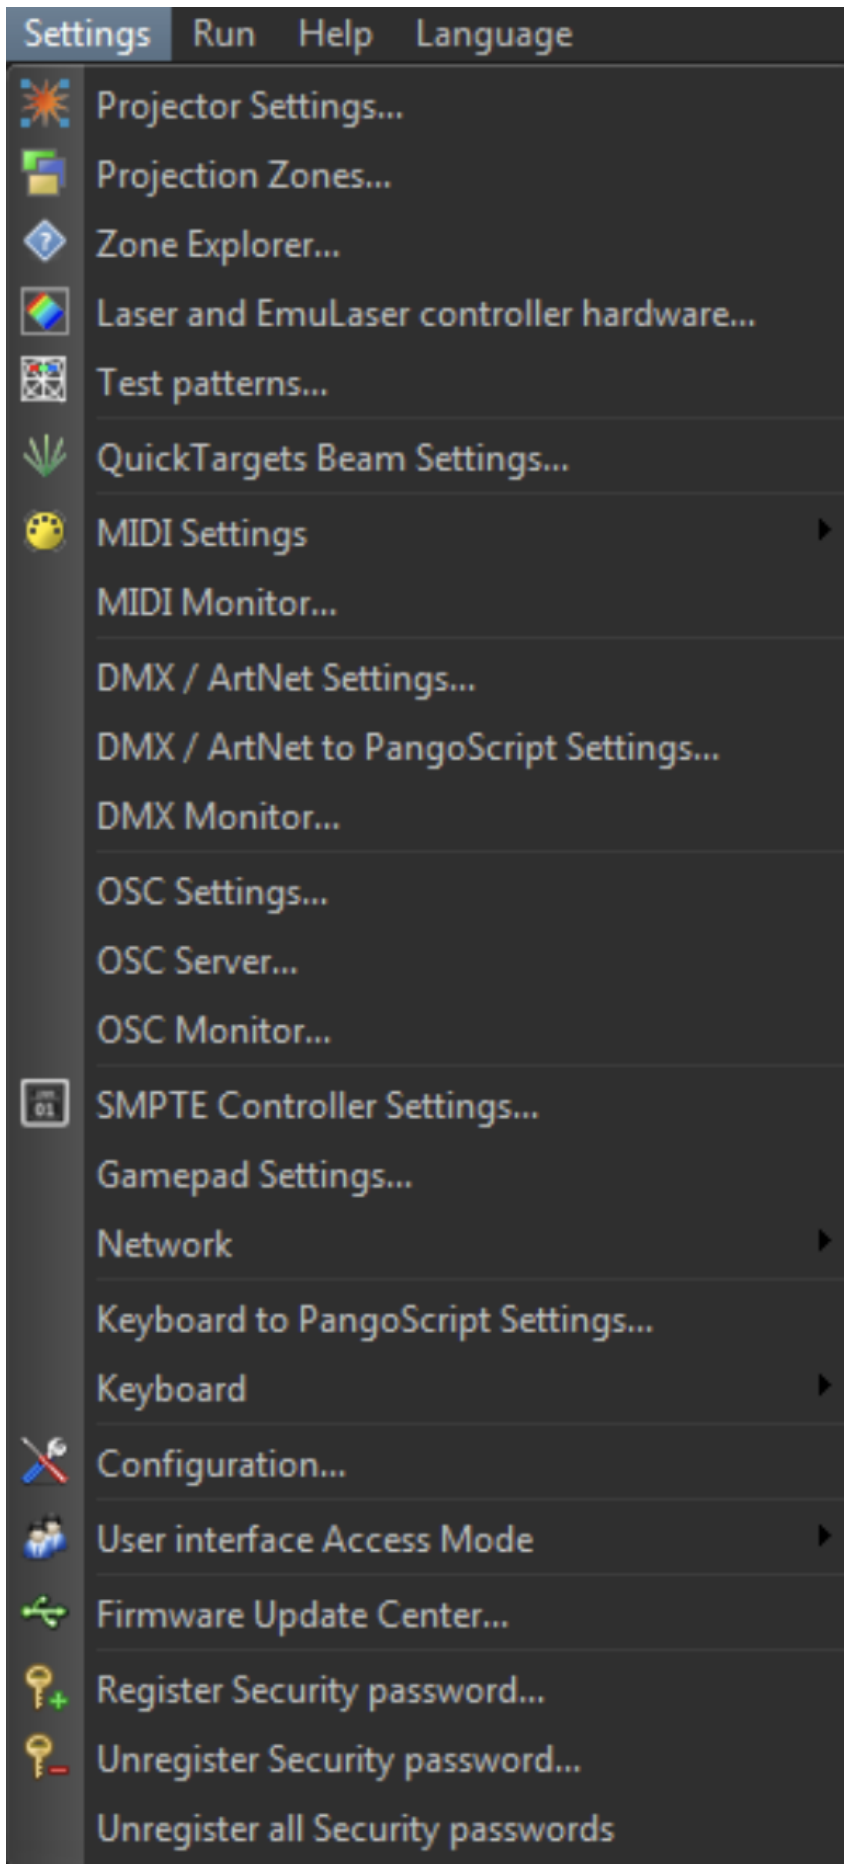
Settings Run Help Language

Projector Settings...
Projection Zones...
Zone Explorer...
Laser and EmuLaser controller hardware...
Test patterns...
QuickTargets Beam Settings...
MIDI Settings
MIDI Monitor...
DMX / ArtNet Settings...
DMX / ArtNet to PangoScript Settings...
DMX Monitor...
OSC Settings...
OSC Server...
OSC Monitor...
SMPTE Controller Settings...
Gamepad Settings...
Network
Keyboard to PangoScript Settings...
Keyboard
Configuration...
User interface Access Mode
Firmware Update Center...
Register Security password...
Unregister Security password...
Unregister all Security passwords